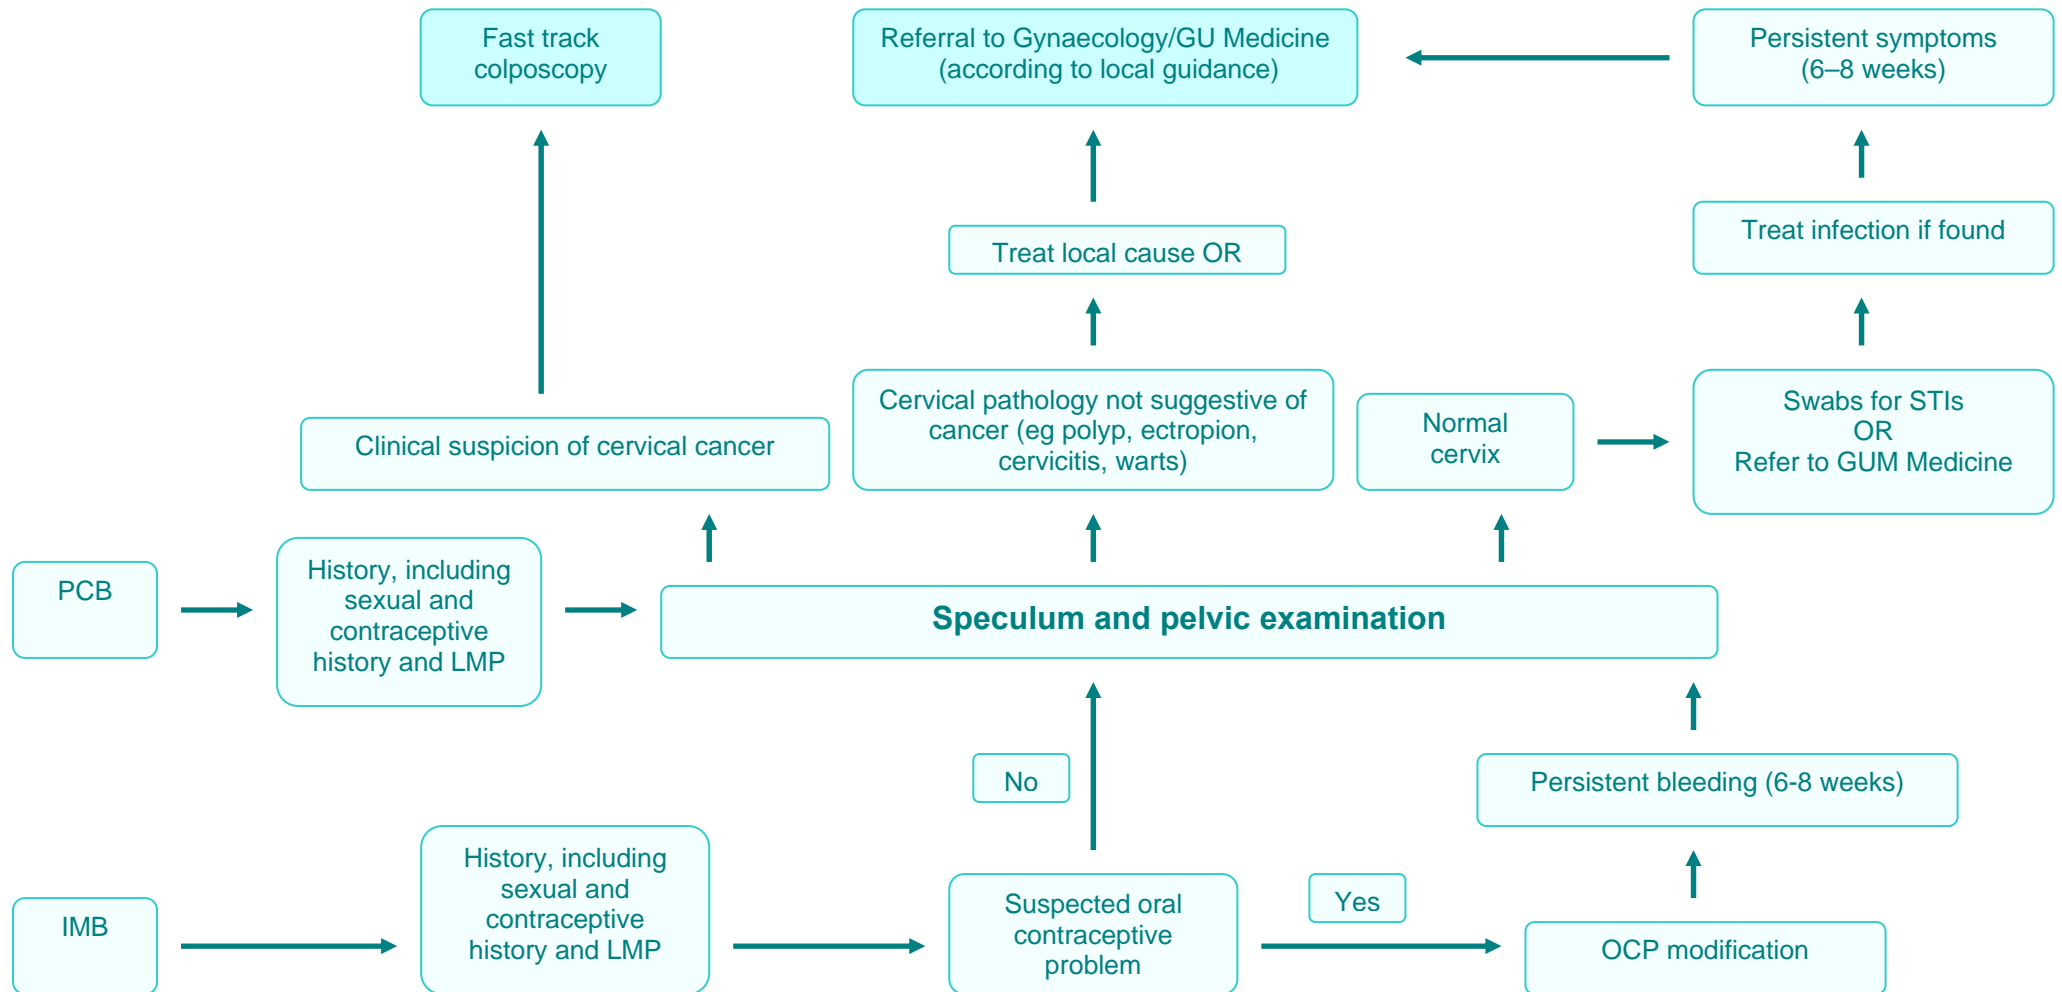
Fast track colposcopy

Referral to Gynaecology/GU Medicine (according to local guidance)

Persistent symptoms (6–8 weeks)

Treat local cause OR

Treat infection if found

Clinical suspicion of cervical cancer

Cervical pathology not suggestive of cancer (eg polyp, ectropion, cervicitis, warts)

Normal cervix

Swabs for STIs
OR
Refer to GUM Medicine

PCB

History, including sexual and contraceptive history and LMP

Speculum and pelvic examination

No

Persistent bleeding (6-8 weeks)

IMB

History, including sexual and contraceptive history and LMP

Suspected oral contraceptive problem

Yes

OCP modification